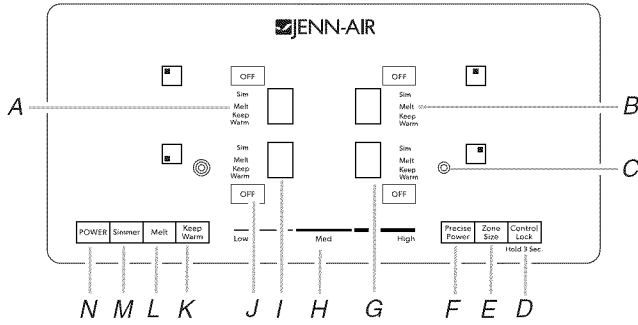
JENN-AIR

OFF

Sim
Melt
Keep
Warm

OFF

Sim
Melt
Keep
Warm

A

B

Sim
Melt
Keep
Warm

Sim
Melt
Keep
Warm

C

OFF

OFF

POWER | Simmer | Melt | Keep Warm

Low

Med

High

Precise Power | Zone Size | Control Lock

Hold 3 Sec.

N M L K J I H G F E D